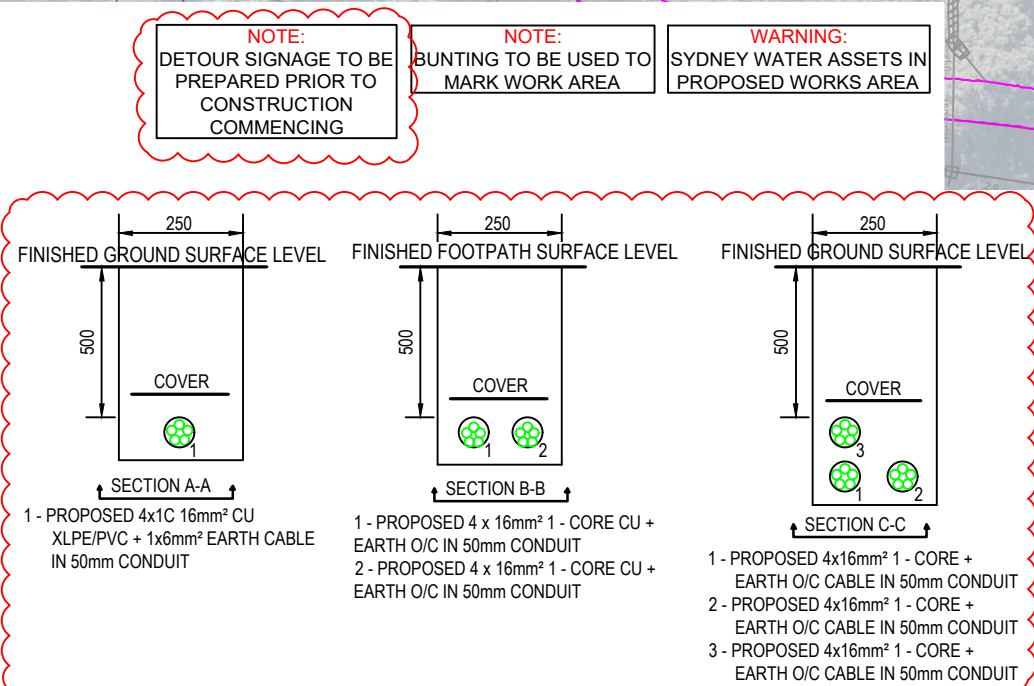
NOTE:
DETOUR SIGNAGE TO BE PREPARED PRIOR TO CONSTRUCTION COMMENCING

NOTE:
BUNTING TO BE USED TO MARK WORK AREA

WARNING:
SYDNEY WATER ASSETS IN PROPOSED WORKS AREA

250
FINISHED GROUND SURFACE LEVEL
500
COVER
1
SECTION A-A
1 - PROPOSED 4x1C 16mm² CU XLPE/PVC + 1x6mm² EARTH CABLE IN 50mm CONDUIT

250
FINISHED FOOTPATH SURFACE LEVEL
500
COVER
1
2
SECTION B-B
1 - PROPOSED 4 x 16mm² 1 - CORE CU + EARTH O/C IN 50mm CONDUIT
2 - PROPOSED 4 x 16mm² 1 - CORE CU + EARTH O/C IN 50mm CONDUIT

250
FINISHED GROUND SURFACE LEVEL
500
COVER
3
1
2
SECTION C-C
1 - PROPOSED 4x16mm² 1 - CORE + EARTH O/C CABLE IN 50mm CONDUIT
2 - PROPOSED 4x16mm² 1 - CORE + EARTH O/C CABLE IN 50mm CONDUIT
3 - PROPOSED 4x16mm² 1 - CORE + EARTH O/C CABLE IN 50mm CONDUIT